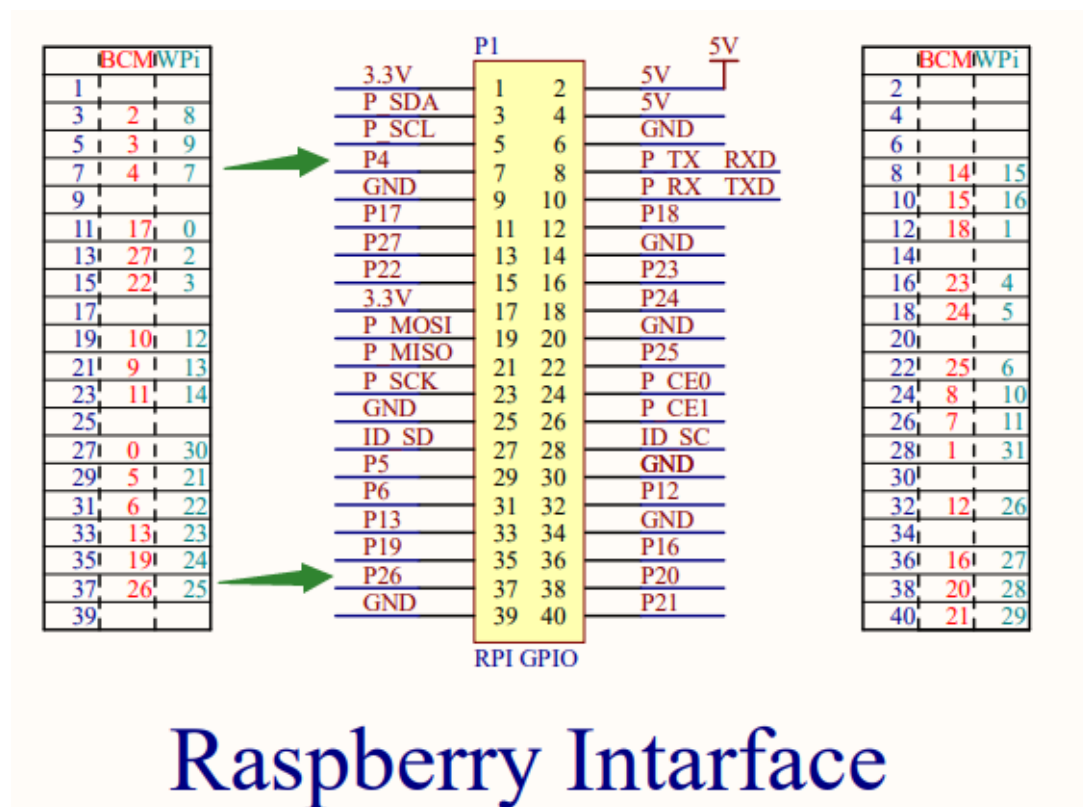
| | BCM | WPi |
|---|---|---|
| 1 | | |
| 3 | 2 | 8 |
| 5 | 3 | 9 |
| 7 | 4 | 7 |
| 9 | | |
| 11 | 17 | 0 |
| 13 | 27 | 2 |
| 15 | 22 | 3 |
| 17 | | |
| 19 | 10 | 12 |
| 21 | 9 | 13 |
| 23 | 11 | 14 |
| 25 | | |
| 27 | 0 | 30 |
| 29 | 5 | 21 |
| 31 | 6 | 22 |
| 33 | 13 | 23 |
| 35 | 19 | 24 |
| 37 | 26 | 25 |
| 39 | | |

P1

5V

| | | | |
|---|---|---|---|
| 3.3V | 1 | 2 | 5V |
| P_SDA | 3 | 4 | 5V |
| P_SCL | 5 | 6 | GND |
| P4 | 7 | 8 | P_TX RXD |
| GND | 9 | 10 | P_RX TXD |
| P17 | 11 | 12 | P18 |
| P27 | 13 | 14 | GND |
| P22 | 15 | 16 | P23 |
| 3.3V | 17 | 18 | P24 |
| P_MOSI | 19 | 20 | GND |
| P_MISO | 21 | 22 | P25 |
| P_SCK | 23 | 24 | P_CE0 |
| GND | 25 | 26 | P_CE1 |
| ID_SD | 27 | 28 | ID_SC |
| P5 | 29 | 30 | GND |
| P6 | 31 | 32 | P12 |
| P13 | 33 | 34 | GND |
| P19 | 35 | 36 | P16 |
| P26 | 37 | 38 | P20 |
| GND | 39 | 40 | P21 |

RPI GPIO

| | BCM | WPi |
|---|---|---|
| 2 | | |
| 4 | | |
| 6 | | |
| 8 | 14 | 15 |
| 10 | 15 | 16 |
| 12 | 18 | 1 |
| 14 | | |
| 16 | 23 | 4 |
| 18 | 24 | 5 |
| 20 | | |
| 22 | 25 | 6 |
| 24 | 8 | 10 |
| 26 | 7 | 11 |
| 28 | 1 | 31 |
| 30 | | |
| 32 | 12 | 26 |
| 34 | | |
| 36 | 16 | 27 |
| 38 | 20 | 28 |
| 40 | 21 | 29 |

Raspberry Intarface